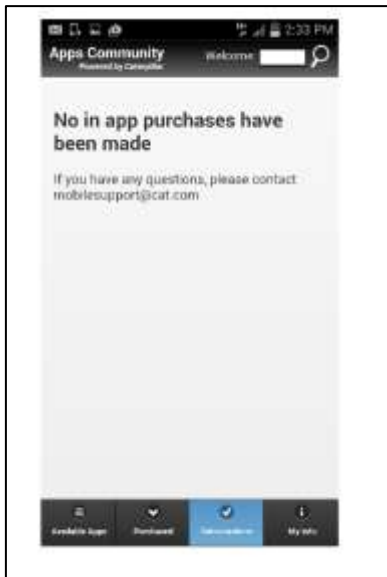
2:33 PM

Apps Community
Powered by Caterpillar

Welcome

No in app purchases have been made

If you have any questions, please contact mobilesupport@cat.com

Available Apps
Purchased
Subscriptions
My Info